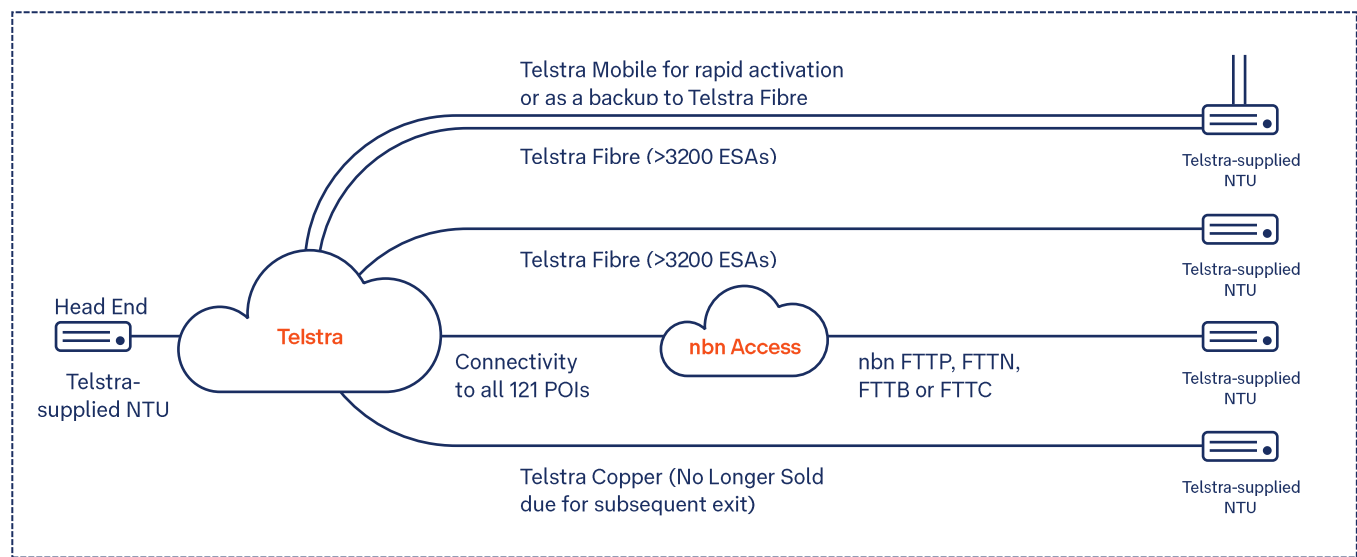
Telstra Mobile for rapid activation or as a backup to Telstra Fibre

Telstra Fibre (>3200 ESAs)

Telstra-supplied NTU

Telstra Fibre (>3200 ESAs)

Telstra-supplied NTU

Head End

Telstra

Telstra-supplied NTU

Connectivity to all 121 POIs

nbn Access

nbn FTTP, FTTN, FTTB or FTTC

Telstra-supplied NTU

Telstra Copper (No Longer Sold due for subsequent exit)

Telstra-supplied NTU